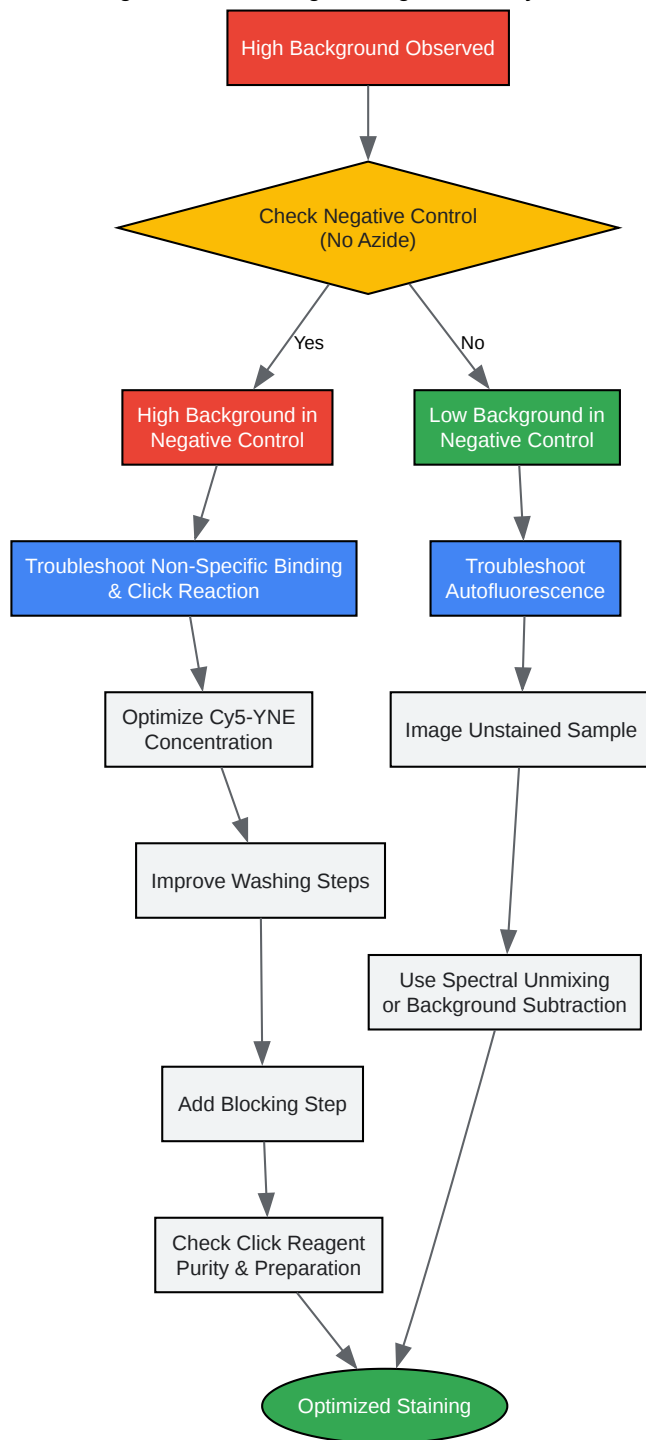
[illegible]

High Background Observed

Check Negative Control
(No Azide)

Yes

No

High Background in Negative Control

Low Background in Negative Control

Troubleshoot Non-Specific Binding & Click Reaction

Troubleshoot Autofluorescence

Optimize Cy5-YNE Concentration

Image Unstained Sample

Improve Washing Steps

Use Spectral Unmixing or Background Subtraction

Add Blocking Step

Check Click Reagent Purity & Preparation

Optimized Staining